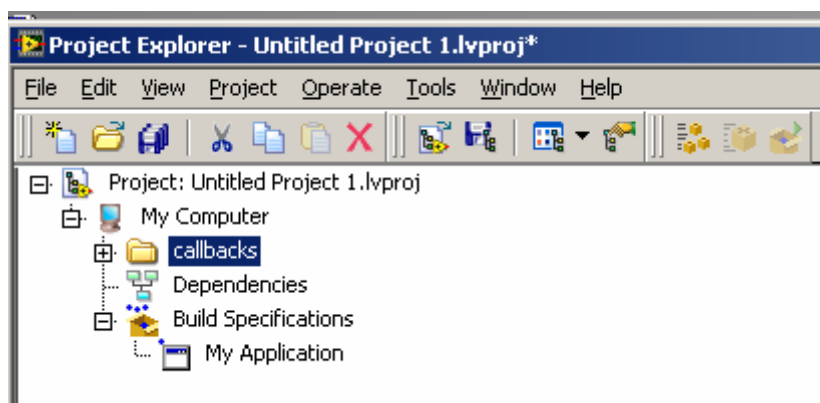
Project Explorer - Untitled Project 1.lvproj*

File Edit View Project Operate Tools Window Help

Project: Untitled Project 1.lvproj
My Computer
callbacks
Dependencies
Build Specifications
My Application